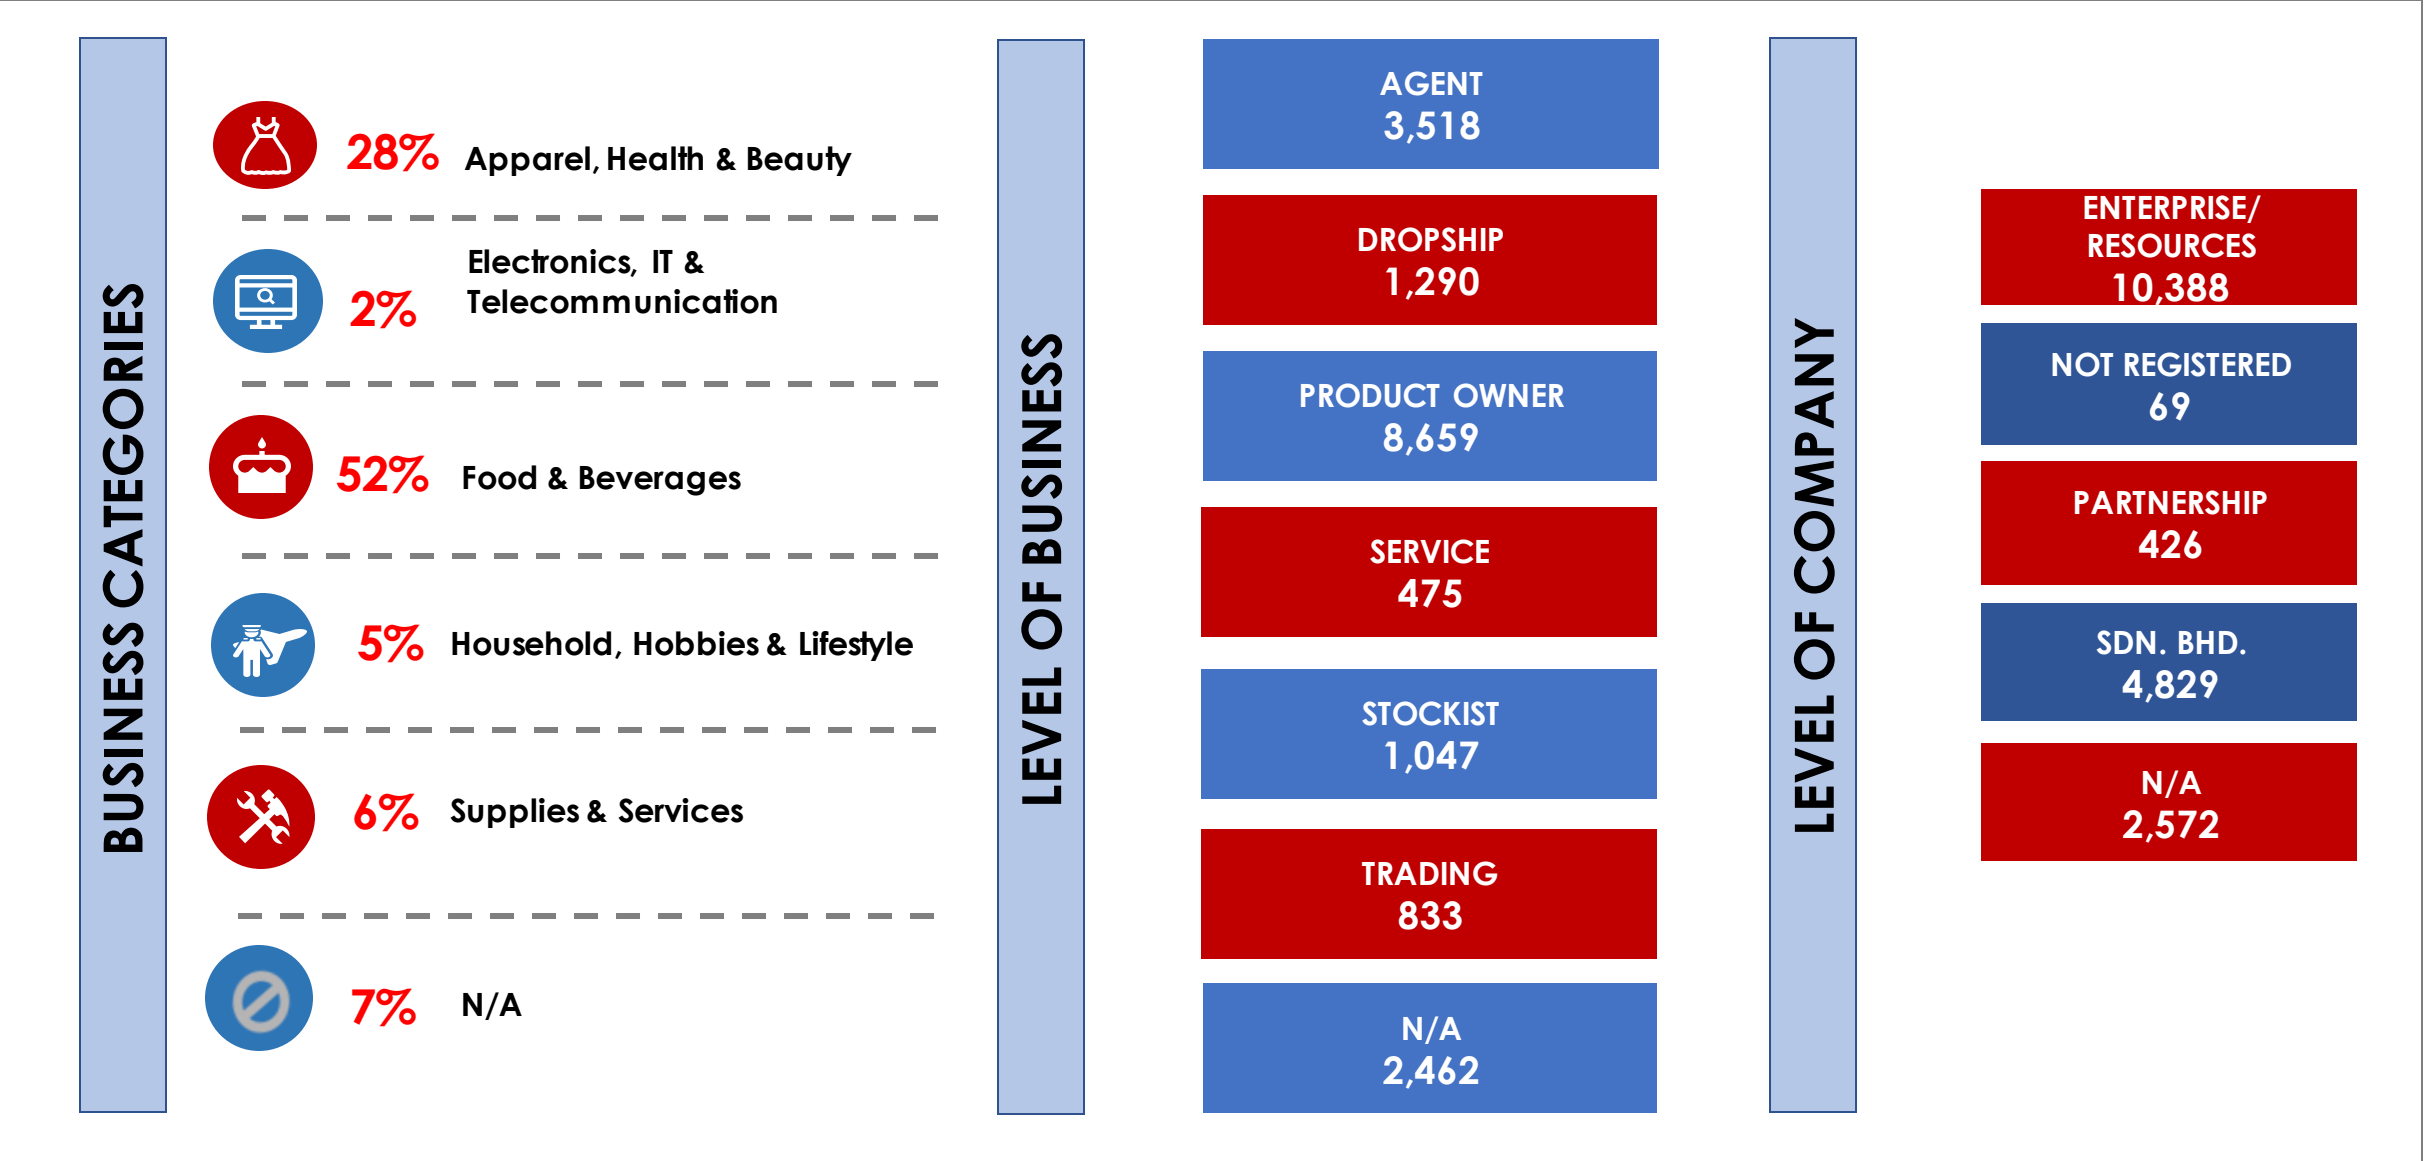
BUSINESS CATEGORIES

28% Apparel, Health & Beauty

2% Electronics, IT & Telecommunication

52% Food & Beverages

5% Household, Hobbies & Lifestyle

6% Supplies & Services

7% N/A

LEVEL OF BUSINESS

AGENT
3,518

DROPSHIP
1,290

PRODUCT OWNER
8,659

SERVICE
475

STOCKIST
1,047

TRADING
833

N/A
2,462

LEVEL OF COMPANY

ENTERPRISE/ RESOURCES
10,388

NOT REGISTERED
69

PARTNERSHIP
426

SDN. BHD.
4,829

N/A
2,572